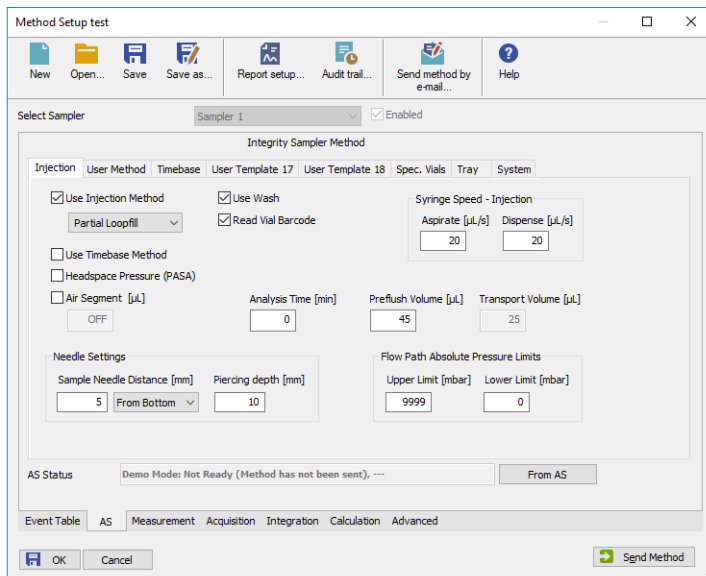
Method Setup test

New Open... Save Save as... Report setup... Audit trail... Send method by e-mail... Help

Select Sampler Sampler 1 Enabled

Integrity Sampler Method

Injection User Method Timebase User Template 17 User Template 18 Spec. Vials Tray System

Use Injection Method
Partial Loopfill
Use Wash
Read Vial Barcode

Syringe Speed - Injection
Aspirate [µL/s] 20
Dispense [µL/s] 20

Use Timebase Method
Headspace Pressure (PASA)
Air Segment [µL]
OFF

Analysis Time [min] 0
Preflush Volume [µL] 45
Transport Volume [µL] 25

Needle Settings
Sample Needle Distance [mm] 5 From Bottom
Piercing depth [mm] 10

Flow Path Absolute Pressure Limits
Upper Limit [mbar] 9999
Lower Limit [mbar] 0

AS Status Demo Mode: Not Ready (Method has not been sent), --- From AS

Event Table AS Measurement Acquisition Integration Calculation Advanced

OK Cancel Send Method